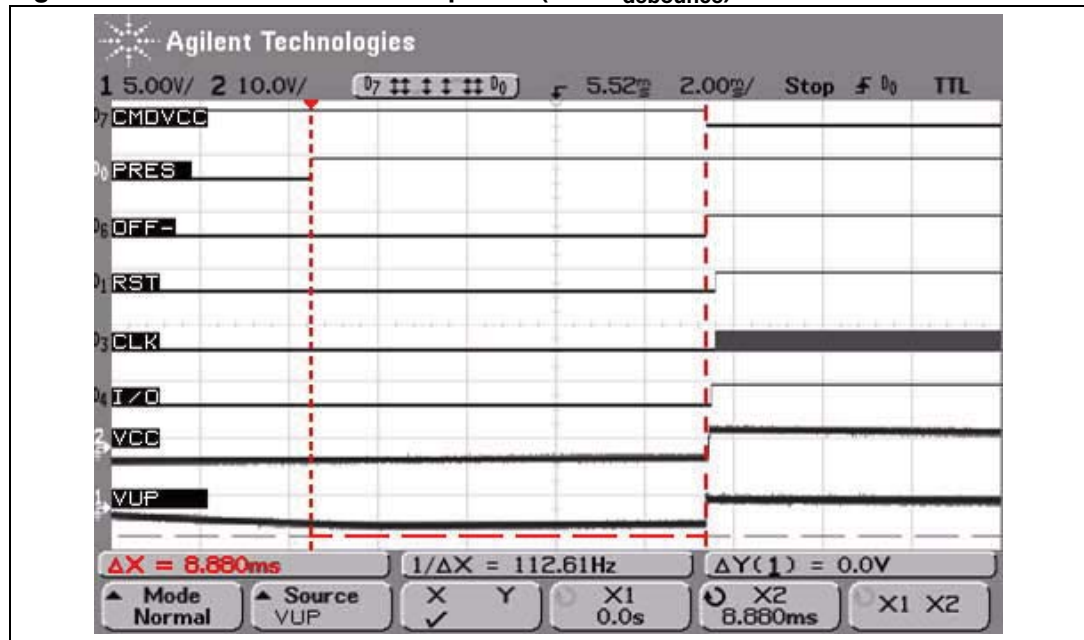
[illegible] debounce)

Agilent Technologies

1 5.00V/ 2 10.0V/ D7 ‡‡ ‡ ‡ ‡‡ D0 5.52ms 2.00ms/ Stop D0 TTL

D7 CMDVCC

D0 PRES

D6 OFF-

D1 RST

D3 CLK

D4 I/O

2 VCC

1 VUP

ΔX = 8.880ms 1/ΔX = 112.61Hz ΔY(1) = 0.0V

Mode Normal Source VUP X Y ✓ X1 0.0s X2 8.880ms X1 X2